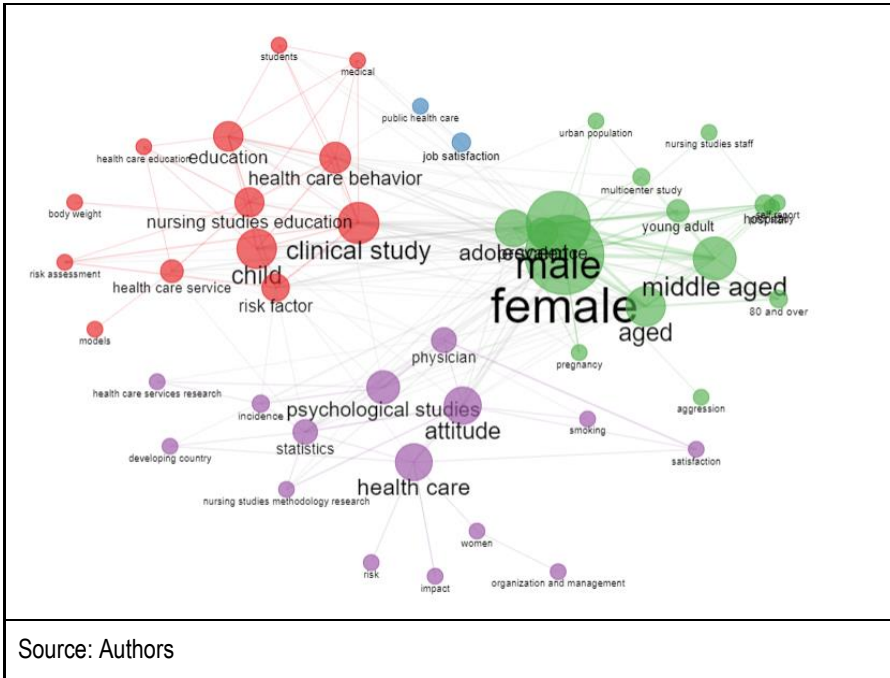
students
medical
public health care
job satisfaction
urban population
nursing studies staff
health care education
education
health care behavior
multicenter study
body weight
nursing studies education
young adult
hospital
self report
clinical study
adolescent
male
risk assessment
child
middle aged
health care service
female
risk factor
80 and over
aged
models
physician
pregnancy
health care services research
incidence
psychological studies
aggression
attitude
smoking
statistics
developing country
satisfaction
health care
nursing studies methodology research
women
risk
impact
organization and management

Source: Authors